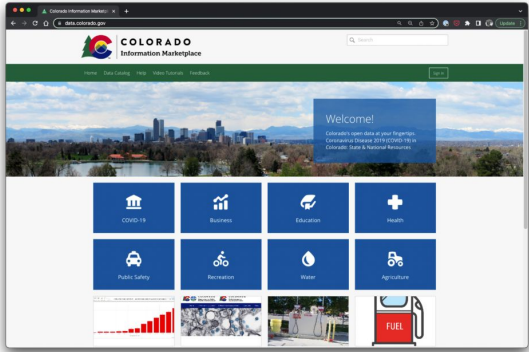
Colorado Information Marketpl ×
data.colorado.gov
Update

COLORADO
Information Marketplace

Search

Home Data Catalog Help Video Tutorials Feedback
Sign In

Welcome!
Colorado's open data at your fingertips. Coronavirus Disease 2019 (COVID-19) in Colorado. State & National Resources.

COVID-19
Business
Education
Health
Public Safety
Recreation
Water
Agriculture

FUEL